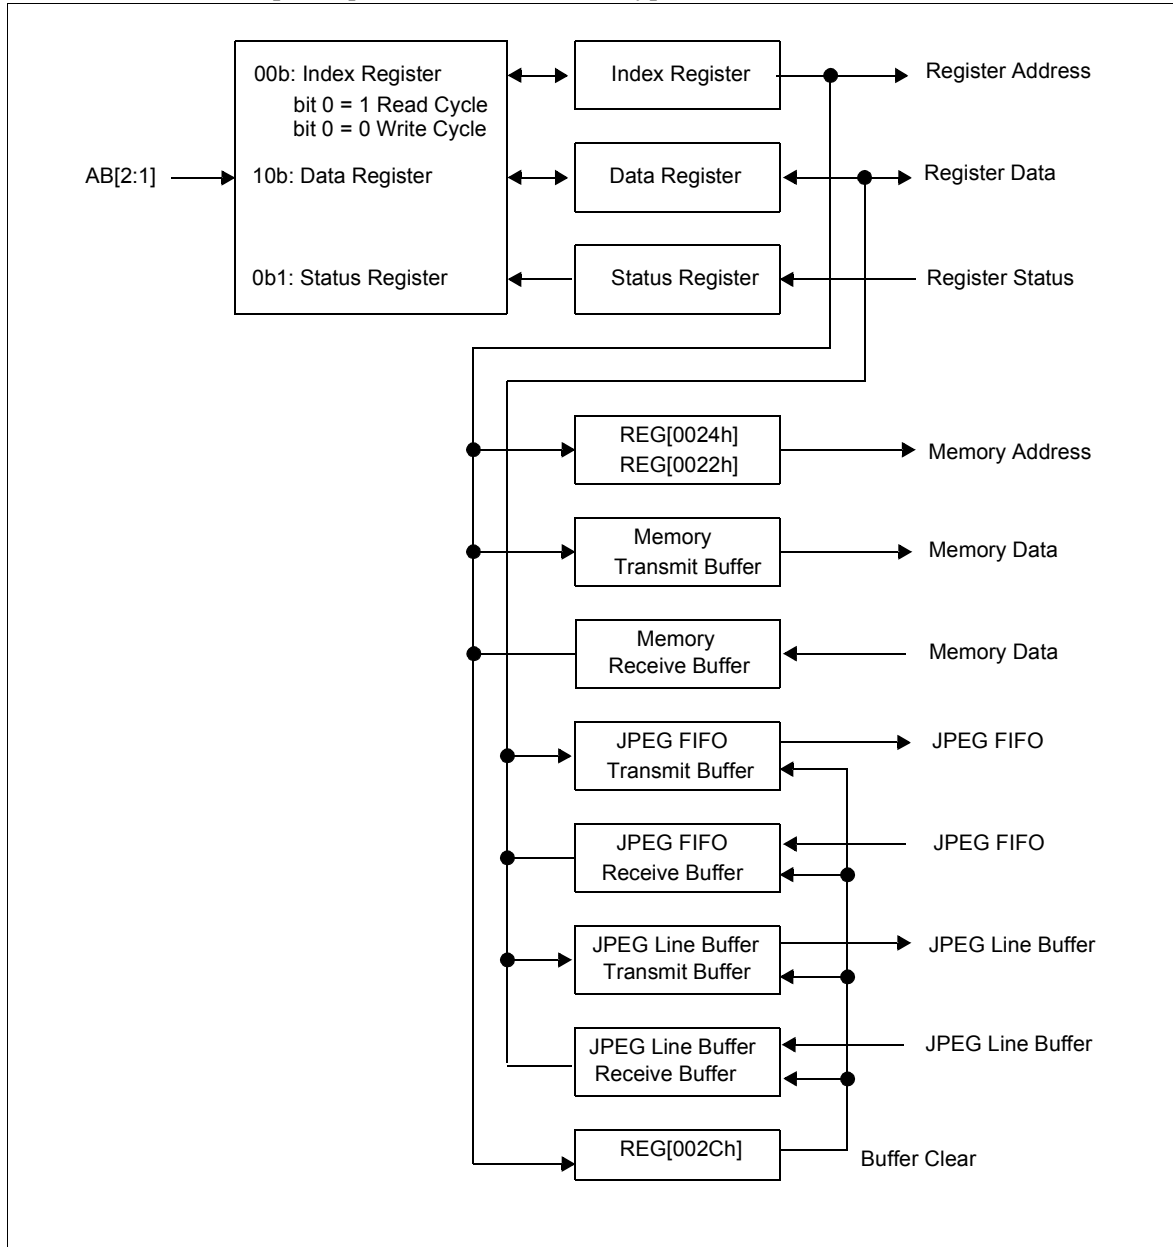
00b: Index Register
bit 0 = 1 Read Cycle
bit 0 = 0 Write Cycle

AB[2:1]

10b: Data Register

0b1: Status Register

Index Register

Data Register

Status Register

Register Address

Register Data

Register Status

REG[0024h]
REG[0022h]

Memory Address

Memory
Transmit Buffer

Memory Data

Memory
Receive Buffer

Memory Data

JPEG FIFO
Transmit Buffer

JPEG FIFO

JPEG FIFO
Receive Buffer

JPEG FIFO

JPEG Line Buffer
Transmit Buffer

JPEG Line Buffer

JPEG Line Buffer
Receive Buffer

JPEG Line Buffer

REG[002Ch]

Buffer Clear